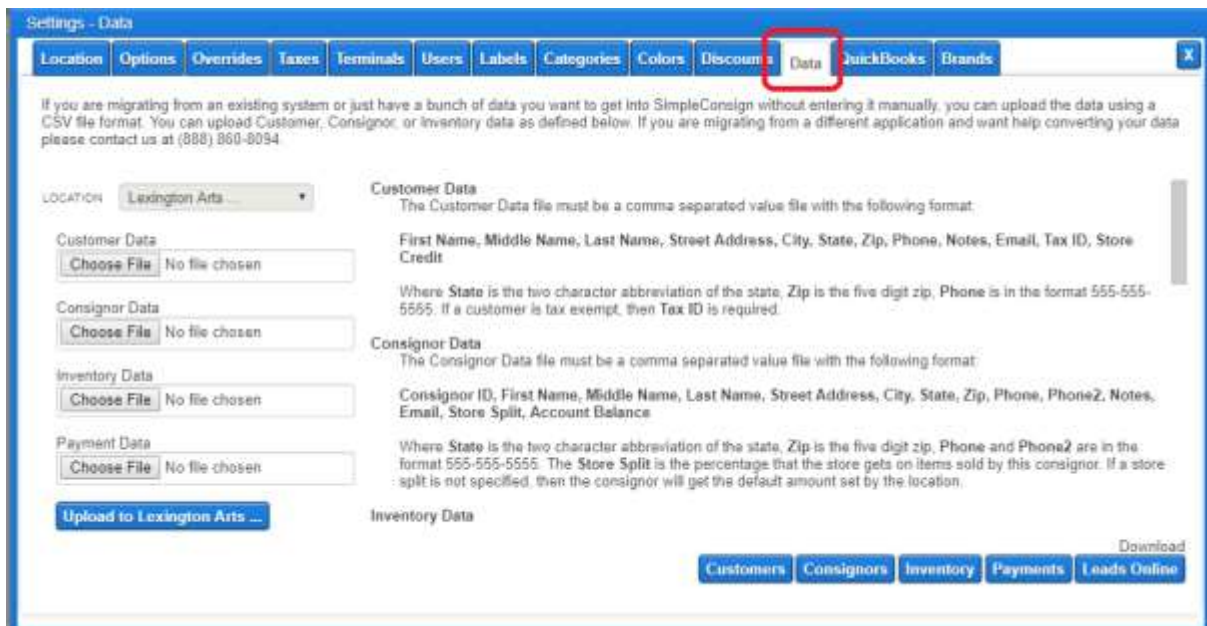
Settings - Data

Location | Options | Overrides | Taxes | Terminals | Users | Labels | Categories | Colors | Discounts | Data | QuickBooks | Brands

X

If you are migrating from an existing system or just have a bunch of data you want to get into SimpleConsign without entering it manually, you can upload the data using a CSV file format. You can upload Customer, Consignor, or Inventory data as defined below. If you are migrating from a different application and want help converting your data please contact us at (888) 860-8094.

LOCATION Lexington Arts ...

Customer Data
Choose File No file chosen

Consignor Data
Choose File No file chosen

Inventory Data
Choose File No file chosen

Payment Data
Choose File No file chosen

Upload to Lexington Arts ...

Customer Data
The Customer Data file must be a comma separated value file with the following format:

First Name, Middle Name, Last Name, Street Address, City, State, Zip, Phone, Notes, Email, Tax ID, Store Credit

Where State is the two character abbreviation of the state, Zip is the five digit zip, Phone is in the format 555-555-5555. If a customer is tax exempt, then Tax ID is required.

Consignor Data
The Consignor Data file must be a comma separated value file with the following format:

Consignor ID, First Name, Middle Name, Last Name, Street Address, City, State, Zip, Phone, Phone2, Notes, Email, Store Split, Account Balance

Where State is the two character abbreviation of the state, Zip is the five digit zip, Phone and Phone2 are in the format 555-555-5555. The Store Split is the percentage that the store gets on items sold by this consignor. If a store split is not specified, then the consignor will get the default amount set by the location.

Inventory Data

Download
Customers | Consignors | Inventory | Payments | Leads Online